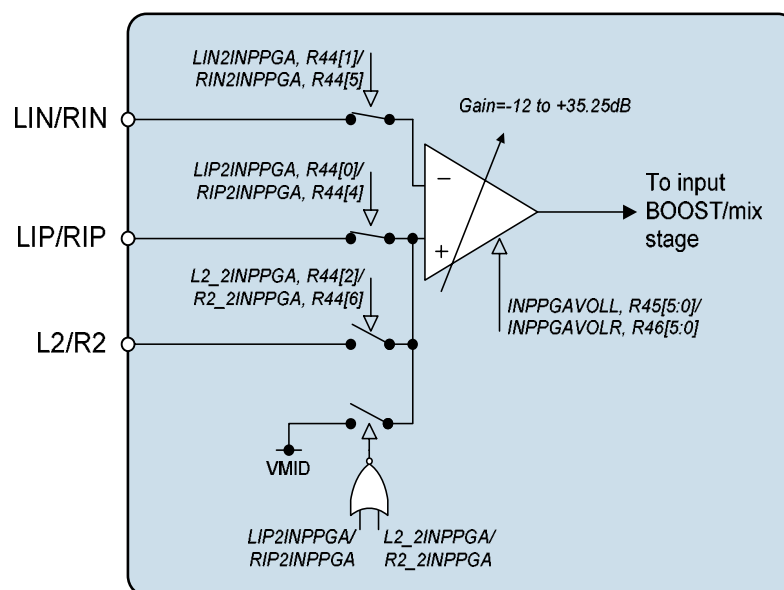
LIN2INPPGA, R44[1]/
RIN2INPPGA, R44[5]

LIN/RIN

Gain=-12 to +35.25dB

LIP2INPPGA, R44[0]/
RIP2INPPGA, R44[4]

−

To input
BOOST/mix
stage

LIP/RIP

+

L2_2INPPGA, R44[2]/
R2_2INPPGA, R44[6]

INPPGAVOLL, R45[5:0]/
INPPGAVOLR, R46[5:0]

L2/R2

VMID

LIP2INPPGA/
RIP2INPPGA

L2_2INPPGA/
R2_2INPPGA